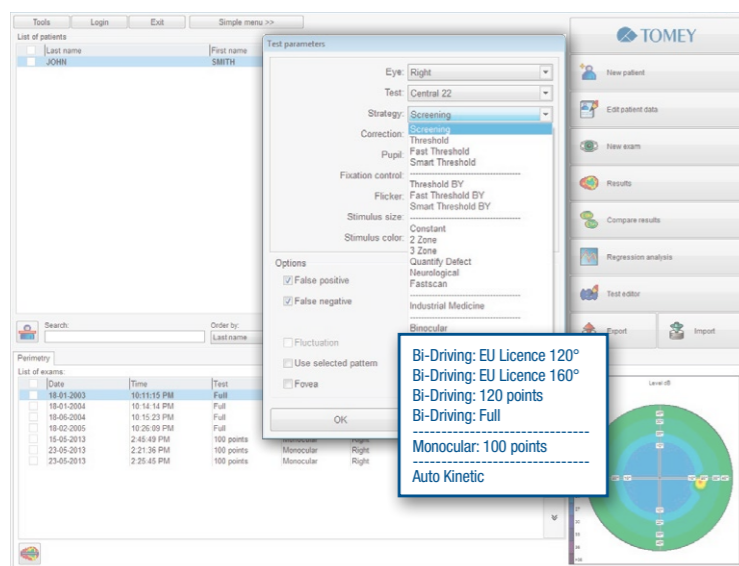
Tools Login Exit Simple menu >>

List of patients

| | Last name | First name |
|---|---|---|
| | JOHN | SMITH |

Search:

Order by: Last name

Perimetry

List of exams:

| | Date | Time | Test | | |
|---|---|---|---|---|---|
| | 18-01-2003 | 10:11:15 PM | Full | | |
| | 18-01-2004 | 10:14:14 PM | Full | | |
| | 18-06-2004 | 10:15:23 PM | Full | | |
| | 18-02-2005 | 10:26:09 PM | Full | | |
| | 15-05-2013 | 2:45:49 PM | 100 points | Monocular | Right |
| | 23-05-2013 | 2:21:36 PM | 100 points | Monocular | Right |
| | 23-05-2013 | 2:25:45 PM | 100 points | Monocular | Right |

Test parameters

Eye: Right

Test: Central 22

Strategy: Screening

Correction:

Pupil:

Fixation control:

Flicker:

Stimulus size:

Stimulus color:

Screening
Threshold
Fast Threshold
Smart Threshold
Threshold BY
Fast Threshold BY
Smart Threshold BY
Constant
2 Zone
3 Zone
Quantify Defect
Neurological
Fastscan
Industrial Medicine
Binocular

Options

False positive

False negative

Fluctuation

Use selected pattern

Fovea

OK

Bi-Driving: EU Licence 120°
Bi-Driving: EU Licence 160°
Bi-Driving: 120 points
Bi-Driving: Full
Monocular: 100 points
Auto Kinetic

TOMEY

New patient

Edit patient data

New exam

Results

Compare results

Regression analysis

Test editor

Export

Import

Level dB